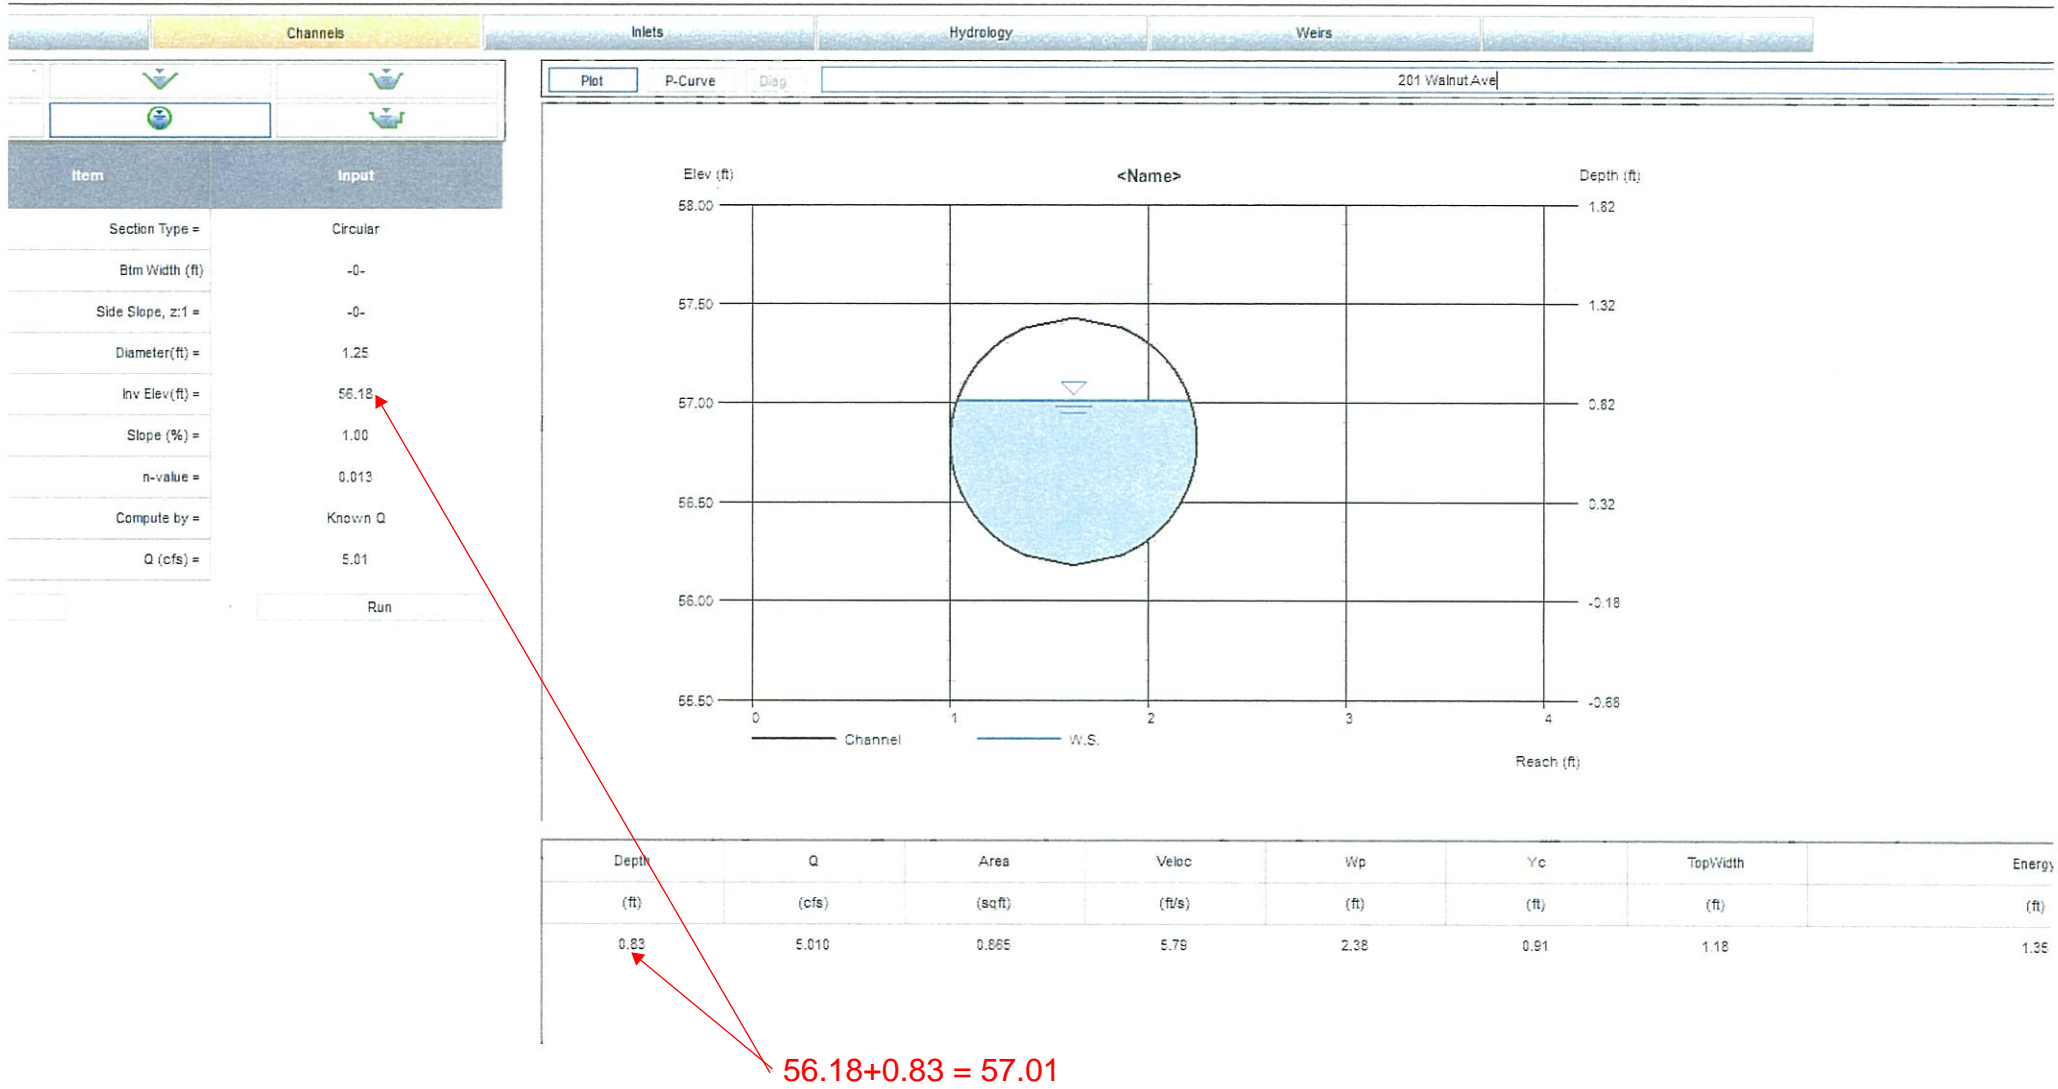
Channels | Inlets | Hydrology | Weirs

Plot | P-Curve | Diag | 201 Walnut Ave

| Item | Input |
|---|---|
| Section Type = | Circular |
| Btm Width (ft) | -0- |
| Side Slope, z:1 = | -0- |
| Diameter(ft) = | 1.25 |
| Inv Elev(ft) = | 56.18 |
| Slope (%) = | 1.00 |
| n-value = | 0.013 |
| Compute by = | Known Q |
| Q (cfs) = | 5.01 |

Run

Elev (ft)

<Name>

Depth (ft)

58.00 57.50 57.00 56.50 56.00 55.50

1.82 1.32 0.82 0.32 -0.18 -0.68

0 1 2 3 4

Channel W.S.

Reach (ft)

| Depth | Q | Area | Veloc | Wp | Yc | TopWidth | Energy |
|---|---|---|---|---|---|---|---|
| (ft) | (cfs) | (sqft) | (ft/s) | (ft) | (ft) | (ft) | (ft) |
| 0.83 | 5.010 | 0.865 | 5.79 | 2.38 | 0.91 | 1.18 | 1.35 |

56.18+0.83 = 57.01